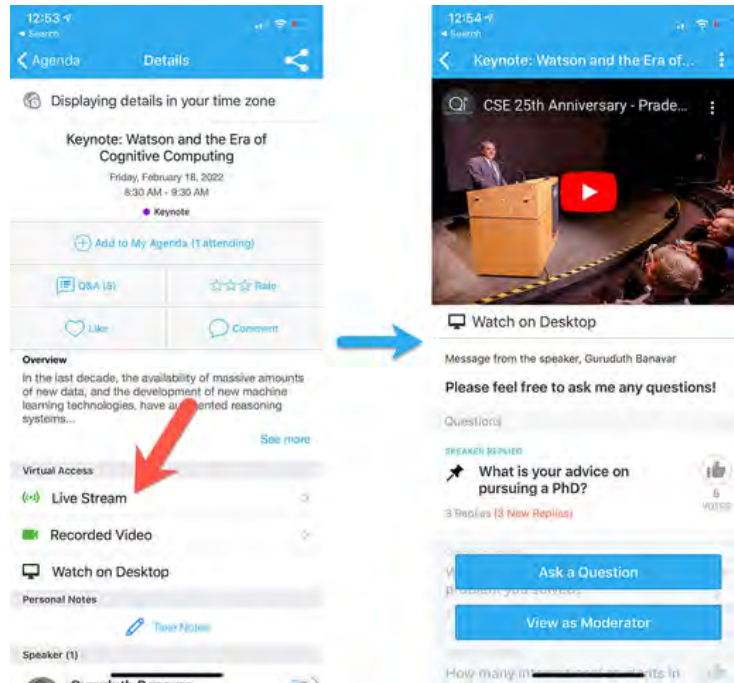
12:53
◂ Search
Agenda
Details

Displaying details in your time zone

Keynote: Watson and the Era of Cognitive Computing
Friday, February 18, 2022
8:30 AM - 9:30 AM
Keynote

Add to My Agenda (1 attending)

Q&A (5)
Rate
Like
Comment

Overview
In the last decade, the availability of massive amounts of new data, and the development of new machine learning technologies, have au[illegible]ented reasoning systems...
See more

Virtual Access
Live Stream
Recorded Video
Watch on Desktop
Personal Notes
Take Notes
Speaker (1)
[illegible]

12:54
◂ Search
Keynote: Watson and the Era of...
CSE 25th Anniversary - Prade...

Watch on Desktop
Message from the speaker, Guruduth Banavar
Please feel free to ask me any questions!
Questions
SPEAKER REPLIED
What is your advice on pursuing a PhD?
6
VOTES
3 Replies (3 New Replies)
W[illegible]
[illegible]
Ask a Question
View as Moderator
How many i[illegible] students in